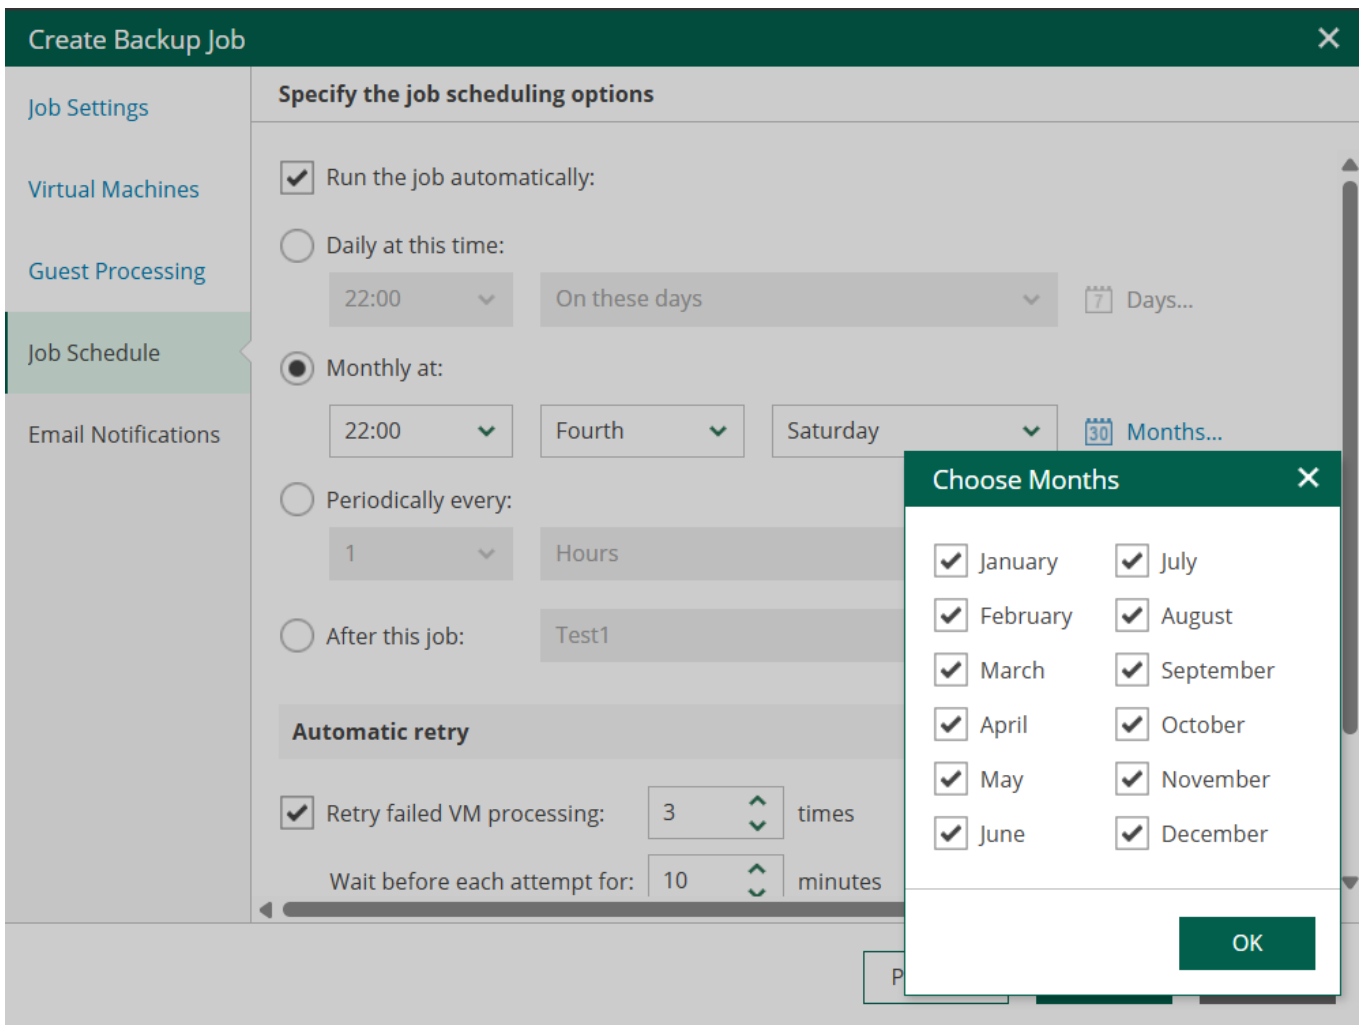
Create Backup Job

Job Settings

Virtual Machines

Guest Processing

Job Schedule

Email Notifications

Specify the job scheduling options

Run the job automatically:

Daily at this time:

22:00

On these days

Days...

Monthly at:

22:00

Fourth

Saturday

Months...

Periodically every:

1

Hours

After this job:

Test1

Automatic retry

Retry failed VM processing:

3

times

Wait before each attempt for:

10

minutes

P

Choose Months

January

July

February

August

March

September

April

October

May

November

June

December

OK